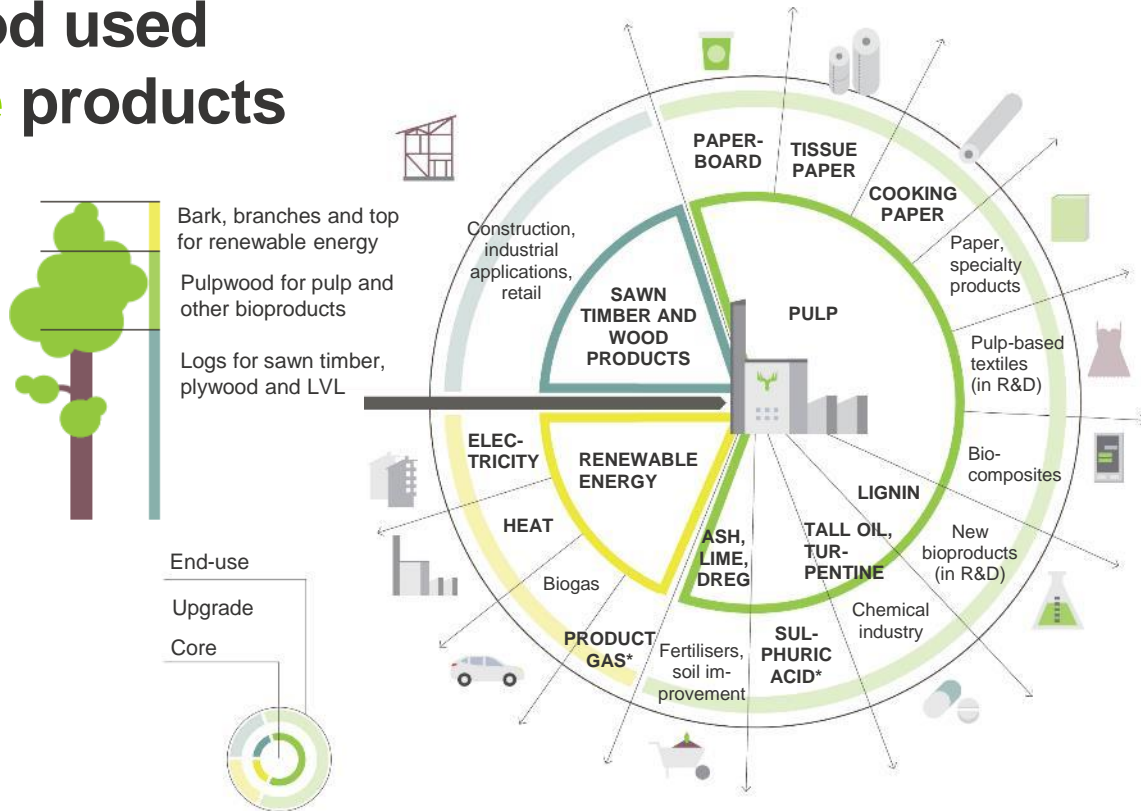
od used
e products

Bark, branches and top for renewable energy

Pulpwood for pulp and other bioproducts

Logs for sawn timber, plywood and LVL

End-use

Upgrade

Core

PAPER-BOARD

TISSUE PAPER

COOKING PAPER

Paper, specialty products

Pulp-based textiles (in R&D)

Bio-composites

New bioproducts (in R&D)

Chemical industry

Construction, industrial applications, retail

SAWN TIMBER AND WOOD PRODUCTS

PULP

LIGNIN

TALL OIL, TUR-PENTINE

ASH, LIME, DREG

SUL-PHURIC ACID*

Fertilisers, soil im-provement

ELEC-TRICITY

RENEWABLE ENERGY

HEAT

Biogas

PRODUCT GAS*